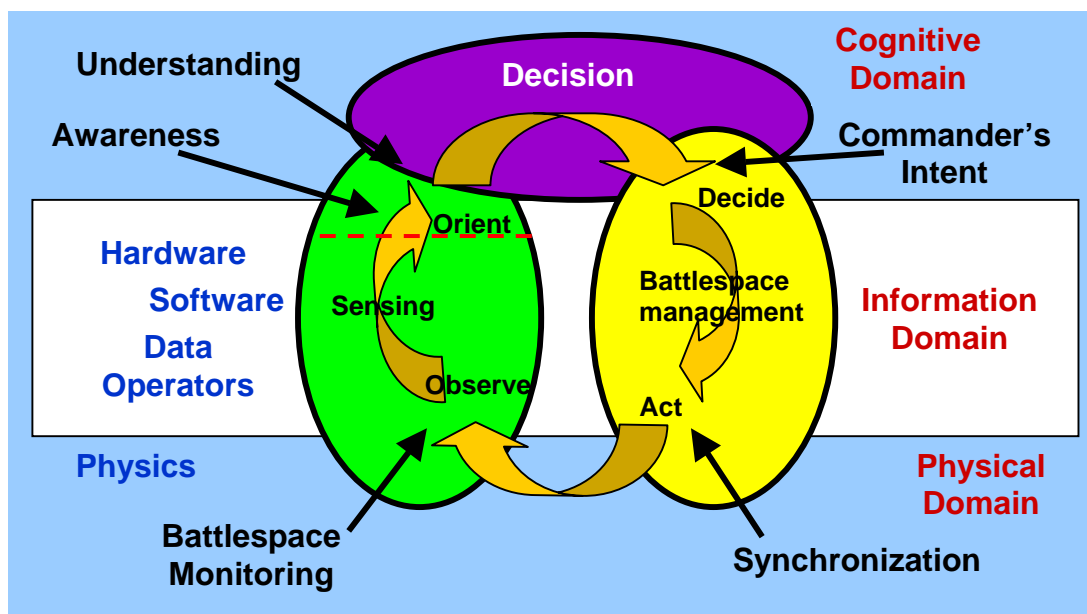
Understanding

Decision

Cognitive Domain

Awareness

Commander's Intent

Decide

Orient

Hardware

Software

Data

Operators

Sensing

Battlespace management

Information Domain

Observe

Act

Physics

Physical Domain

Battlespace Monitoring

Synchronization